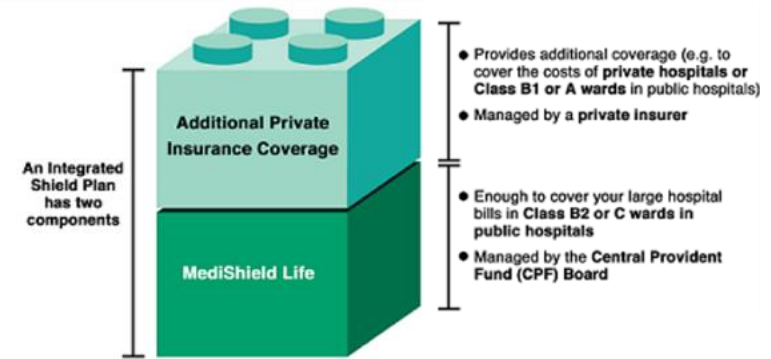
An Integrated Shield Plan has two components

Additional Private Insurance Coverage

MediShield Life

● Provides additional coverage (e.g. to cover the costs of private hospitals or Class B1 or A wards in public hospitals)

● Managed by a private insurer

● Enough to cover your large hospital bills in Class B2 or C wards in public hospitals

● Managed by the Central Provident Fund (CPF) Board